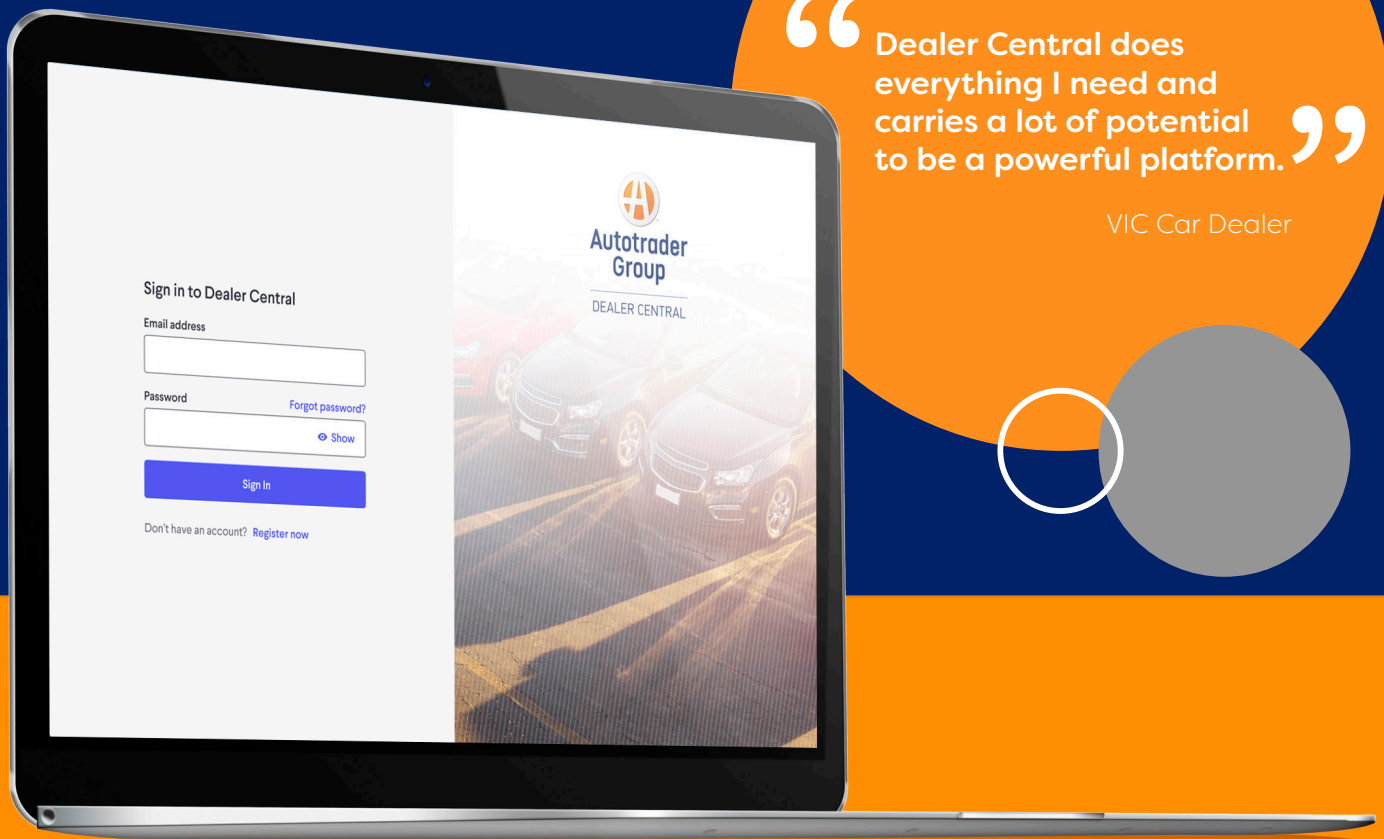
Sign in to Dealer Central

Email address

Password

Forgot password?

Show

Sign In

Don't have an account? Register now

Autotrader Group

DEALER CENTRAL

“Dealer Central does everything I need and carries a lot of potential to be a powerful platform.”

VIC Car Dealer